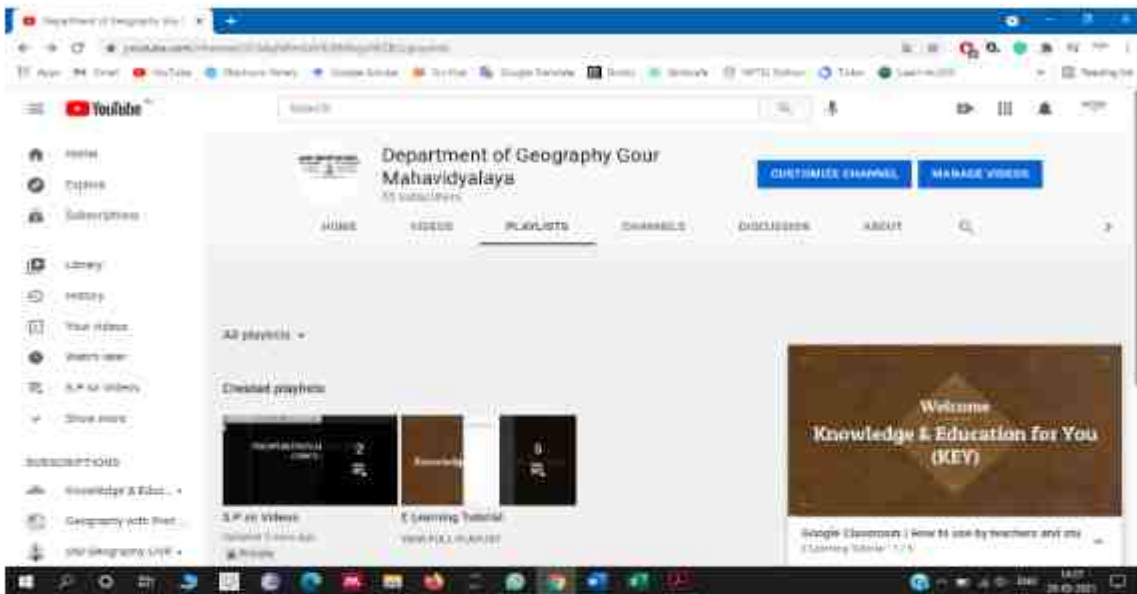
Department of Geography Gou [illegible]

YouTube

Search

Home
Explore
Subscriptions
Library
History
Your videos
Watch later
S.P on Videos
Show more

SUBSCRIPTIONS
Knowledge & Educ...
Geography with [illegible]
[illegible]

Department of Geography Gour Mahavidyalaya
55 subscribers

CUSTOMIZE CHANNEL
MANAGE VIDEOS

HOME
VIDEOS
PLAYLISTS
CHANNELS
DISCUSSION
ABOUT

All playlists

Created playlists

2

S.P on Videos
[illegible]
Private

Knowledg

E Learning Tutorial
VIEW FULL PLAYLIST

5

Welcome
Knowledge & Education for You
(KEY)

Google Classroom | How to use by teachers and stu
E Learning Tutorial · 1 / 5